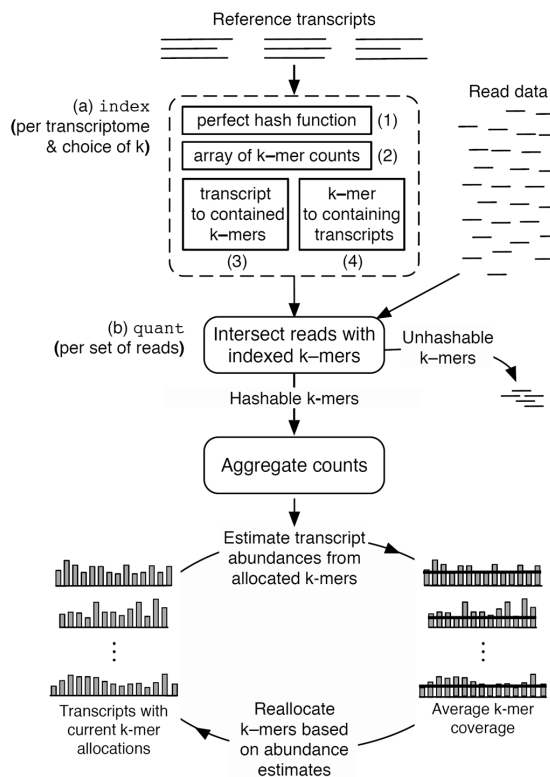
Reference transcripts

(a) index
(per transcriptome & choice of k)

perfect hash function (1)

array of k–mer counts (2)

transcript to contained k–mers
(3)

k–mer to containing transcripts
(4)

Read data

(b) quant
(per set of reads)

Intersect reads with indexed k–mers

Unhashable k–mers

Hashable k-mers

Aggregate counts

Estimate transcript abundances from allocated k-mers

⋮

⋮

Transcripts with current k-mer allocations

Average k-mer coverage

Reallocate k–mers based on abundance estimates